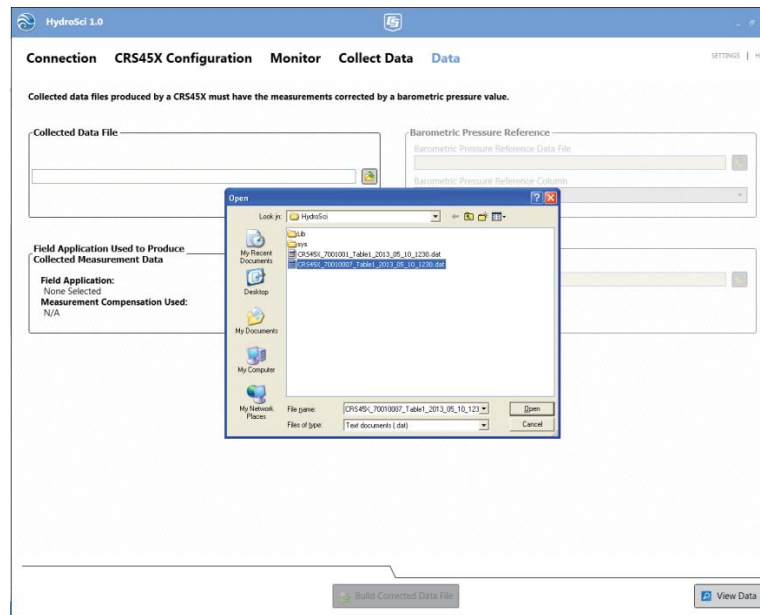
HydroSci 1.0

Connection CRS45X Configuration Monitor Collect Data Data

SETTINGS | H

Collected data files produced by a CRS45X must have the measurements corrected by a barometric pressure value.

Collected Data File

Barometric Pressure Reference

Barometric Pressure Reference Data File

Barometric Pressure Reference Column

Field Application Used to Produce Collected Measurement Data

Field Application:
None Selected
Measurement Compensation Used:
N/A

Open

Look in: HydroSci

Lib
sys
CRS45X_70010001_Table1_2013_05_10_1230.dat
CRS45X_70010007_Table1_2013_05_10_1230.dat

My Recent Documents
Desktop
My Documents
My Computer
My Network Places

File name: CRS45X_70010007_Table1_2013_05_10_123
Files of type: Text documents (.dat)

Open
Cancel

Build Corrected Data File

View Data